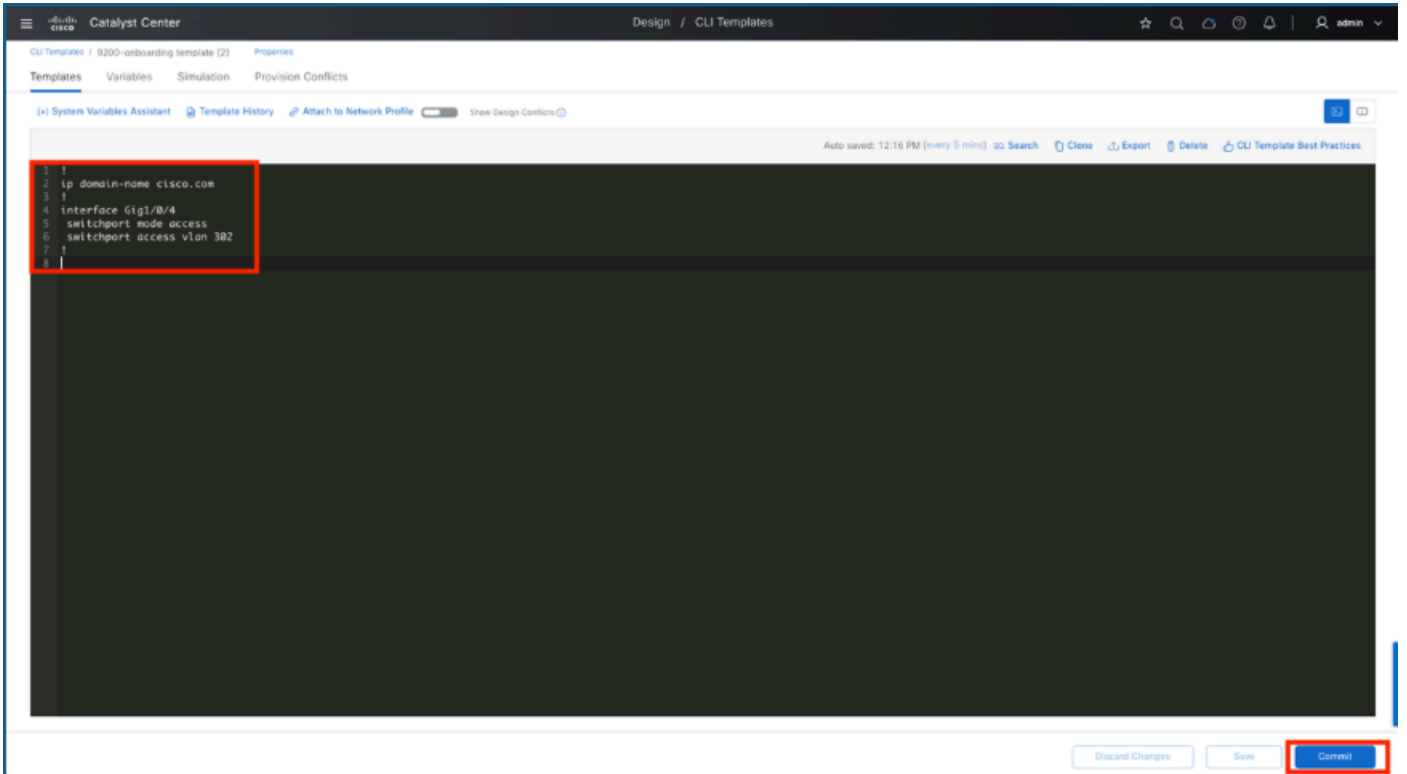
cisco Catalyst Center

Design / CLI Templates

admin

CLI Templates / 9200-onboarding template (2) Properties

Templates Variables Simulation Provision Conflicts

(x) System Variables Assistant Template History Attach to Network Profile Show Design Conflicts

Auto saved: 12:16 PM (every 5 mins) Search Clone Export Delete CLI Template Best Practices

1 !
2 ip domain-name cisco.com
3 !
4 interface Gig1/0/4
5 switchport mode access
6 switchport access vlan 302
7 !
8

Discard Changes Save Commit